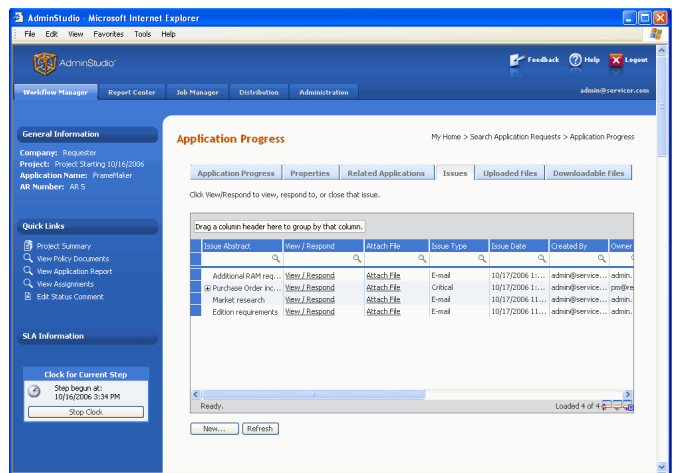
AdminStudio - Microsoft Internet Explorer

File Edit View Favorites Tools Help

AdminStudio

Feedback Help Logout

Workflow Manager Report Center Job Manager Distribution Administration

admin@servicer.com

General Information

Company: Requester
Project: Project Starting 10/16/2006
Application Name: FrameMaker
AR Number: AR 5

Quick Links

Project Summary
View Policy Documents
View Application Report
View Assignments
Edit Status Comment

SLA Information

Clock for Current Step

Step begun at:
10/16/2006 3:34 PM

Stop Clock

Application Progress

My Home > Search Application Requests > Application Progress

Application Progress Properties Related Applications Issues Uploaded Files Downloadable Files

Click View/Respond to view, respond to, or close that issue.

Drag a column header here to group by that column.

| Issue Abstract | View / Respond | Attach File | Issue Type | Issue Date | Created By | Owner |
|---|---|---|---|---|---|---|
| Additional RAM req... | View / Respond | Attach File | E-mail | 10/17/2006 1... | admin@service... | admin. |
| Purchase Order inc... | View / Respond | Attach File | Critical | 10/17/2006 1... | admin@service... | pm@re |
| Market research | View / Respond | Attach File | E-mail | 10/17/2006 1... | admin@service... | admin. |
| Edition requirements | View / Respond | Attach File | E-mail | 10/17/2006 1... | admin@service... | admin. |

Ready.

Loaded 4 of 4

New... Refresh